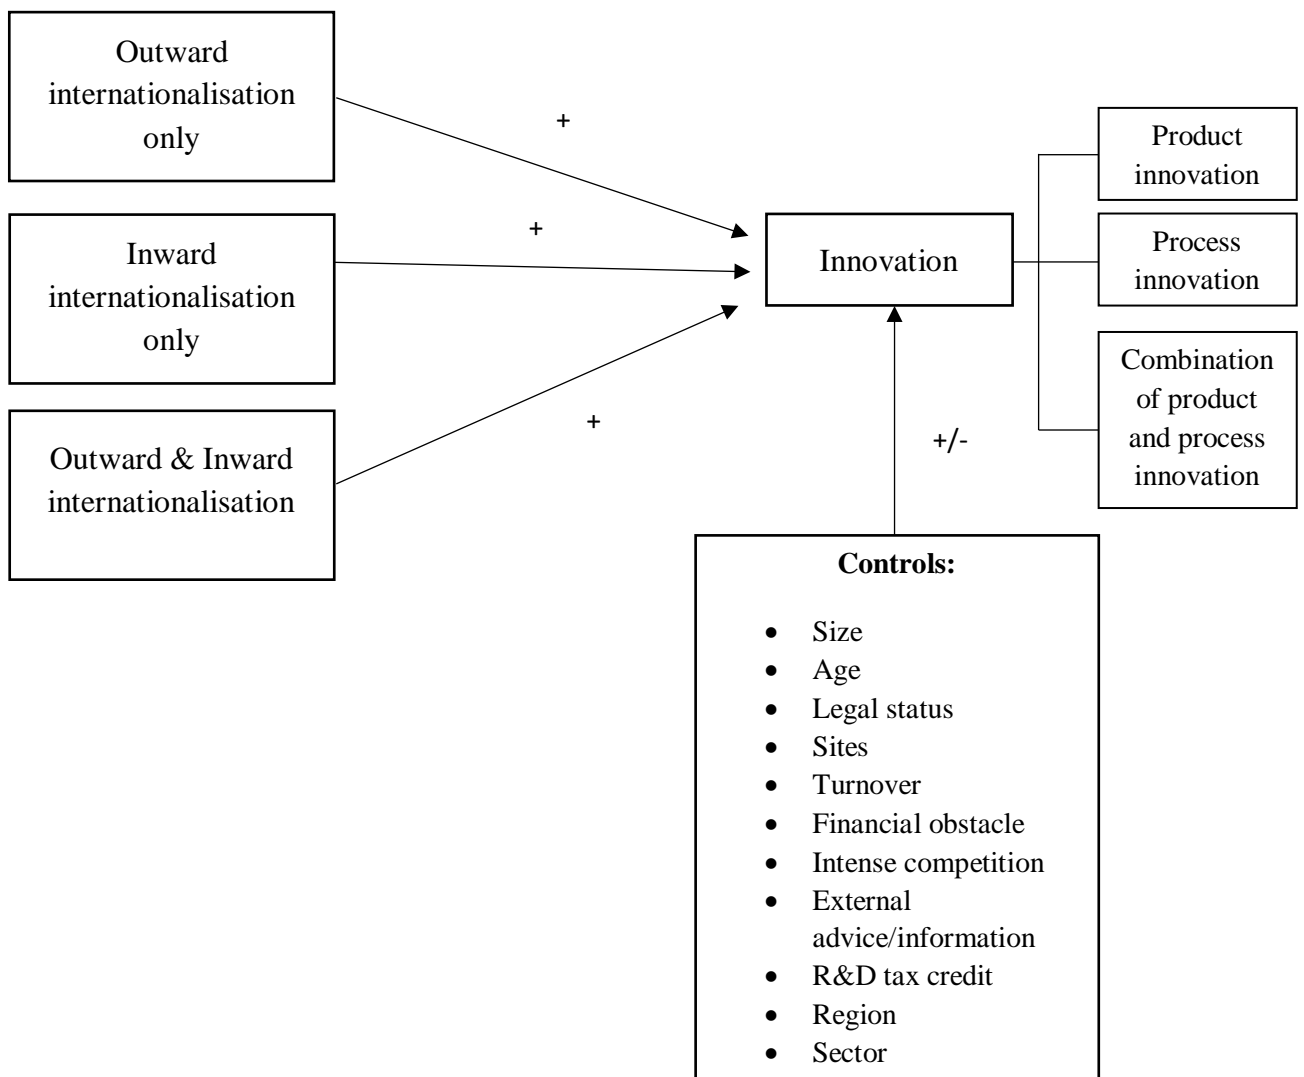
Outward internationalisation only

+

Inward internationalisation only

+

Outward & Inward internationalisation

+

Innovation

Product innovation

Process innovation

Combination of product and process innovation

+/-

**Controls:**

- Size
- Age
- Legal status
- Sites
- Turnover
- Financial obstacle
- Intense competition
- External advice/information
- R&D tax credit
- Region
- Sector